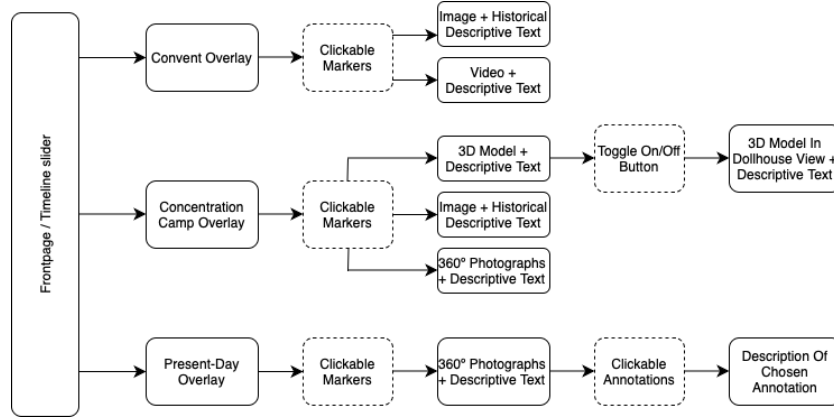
Frontpage / Timeline slider

Convent Overlay

Clickable Markers

Image + Historical Descriptive Text

Video + Descriptive Text

Concentration Camp Overlay

Clickable Markers

3D Model + Descriptive Text

Toggle On/Off Button

3D Model In Dollhouse View + Descriptive Text

Image + Historical Descriptive Text

360º Photographs + Descriptive Text

Present-Day Overlay

Clickable Markers

360º Photographs + Descriptive Text

Clickable Annotations

Description Of Chosen Annotation